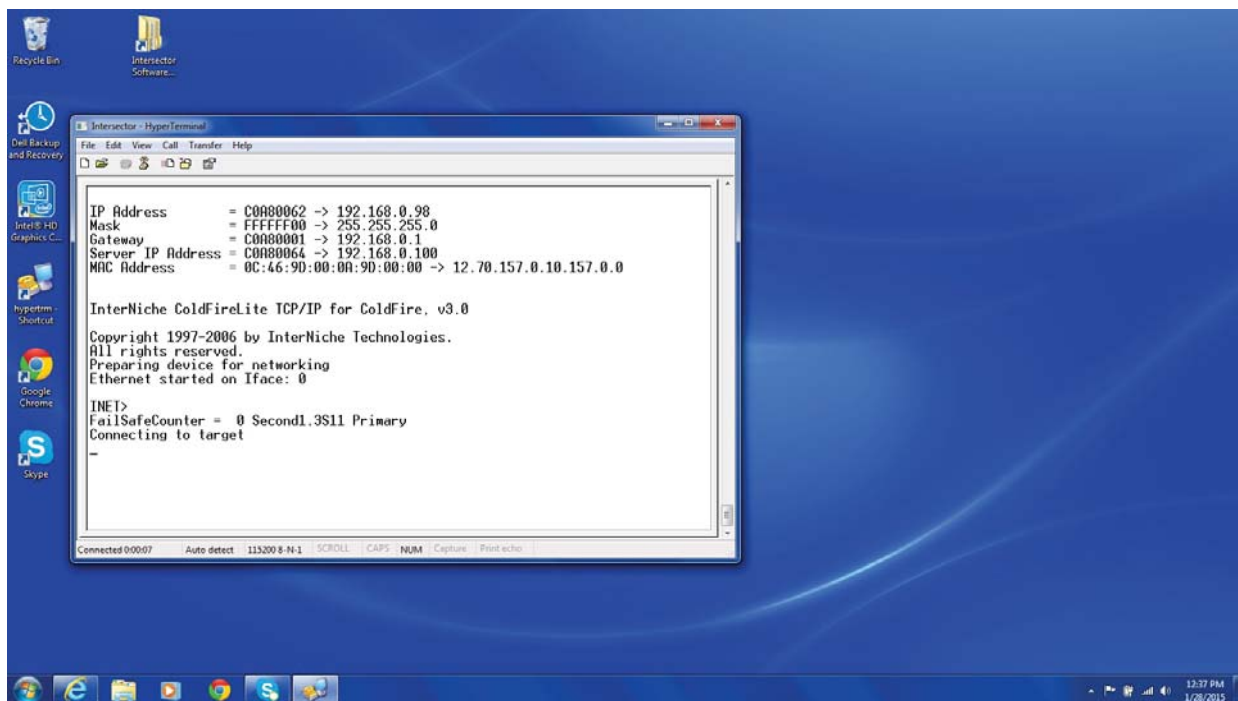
Recycle Bin

Intersector Software...

Dell Backup and Recovery

Intel® HD Graphics C...

hypertrm - Shortcut

Google Chrome

Skype

Intersector - HyperTerminal

File Edit View Call Transfer Help

IP Address = C0A80062 -> 192.168.0.98
Mask = FFFFFF00 -> 255.255.255.0
Gateway = C0A80001 -> 192.168.0.1
Server IP Address = C0A80064 -> 192.168.0.100
MAC Address = 0C:46:9D:00:0A:9D:00:00 -> 12.70.157.0.10.157.0.0

InterNiche ColdFireLite TCP/IP for ColdFire, v3.0

Copyright 1997-2006 by InterNiche Technologies.
All rights reserved.
Preparing device for networking
Ethernet started on Iface: 0

INET>
FailSafeCounter = 0 Second1.3S11 Primary
Connecting to target
_

Connected 0:00:07 Auto detect 115200 8-N-1 SCROLL CAPS NUM Capture Print echo

12:37 PM
1/28/2015